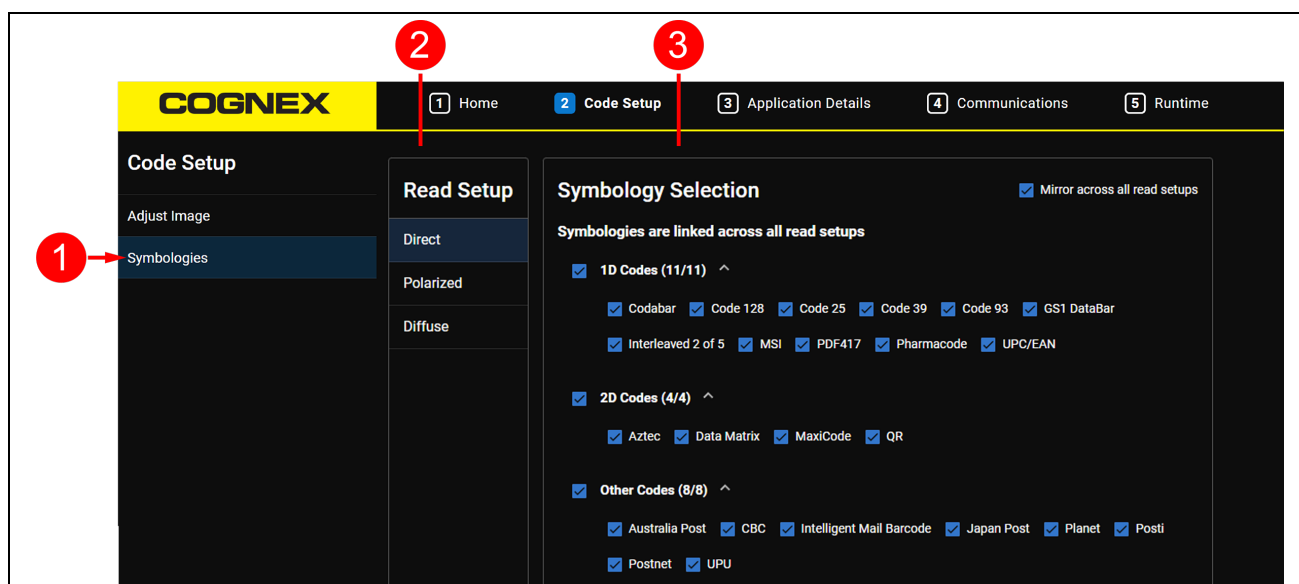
2

3

COGNEX

1 Home

2 Code Setup

3 Application Details

4 Communications

5 Runtime

Code Setup

Adjust Image

1

Symbologies

Read Setup

Direct

Polarized

Diffuse

Symbology Selection

Mirror across all read setups

Symbologies are linked across all read setups

1D Codes (11/11)

Codabar Code 128 Code 25 Code 39 Code 93 GS1 DataBar

Interleaved 2 of 5 MSI PDF417 Pharmacode UPC/EAN

2D Codes (4/4)

Aztec Data Matrix MaxiCode QR

Other Codes (8/8)

Australia Post CBC Intelligent Mail Barcode Japan Post Planet Posti

Postnet UPU